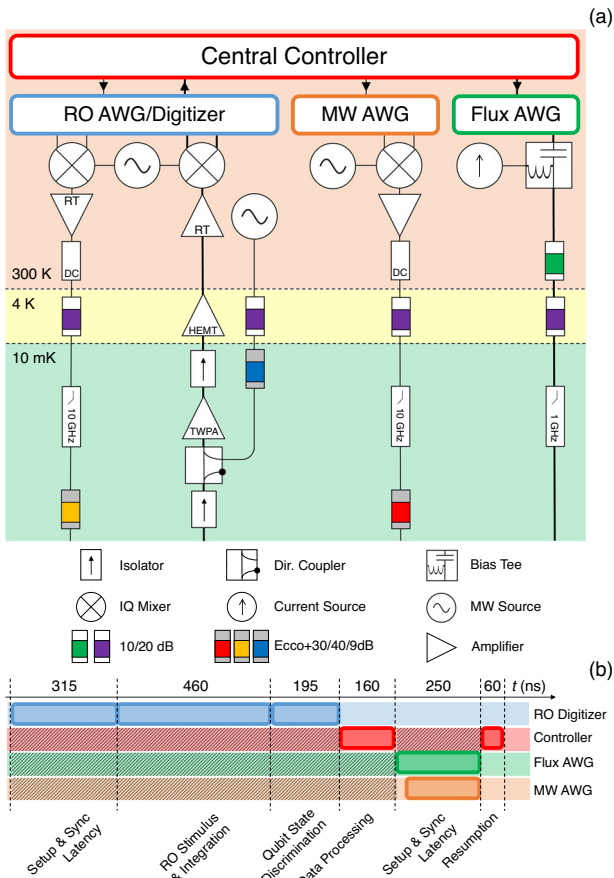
(a)

Central Controller

RO AWG/Digitizer

MW AWG

Flux AWG

RT

RT

DC

DC

300 K

4 K

HEMT

10 mK

10 GHz

TWPA

10 GHz

1 GHz

Isolator

Dir. Coupler

Bias Tee

IQ Mixer

Current Source

MW Source

10/20 dB

Ecco+30/40/9dB

Amplifier

(b)

315

460

195

160

250

60

$t$ (ns)

RO Digitizer

Controller

Flux AWG

MW AWG

Setup & Sync Latency

RO Stimulus & Integration

Qubit State Discrimination

Data Processing

Setup & Sync Latency

Resumption